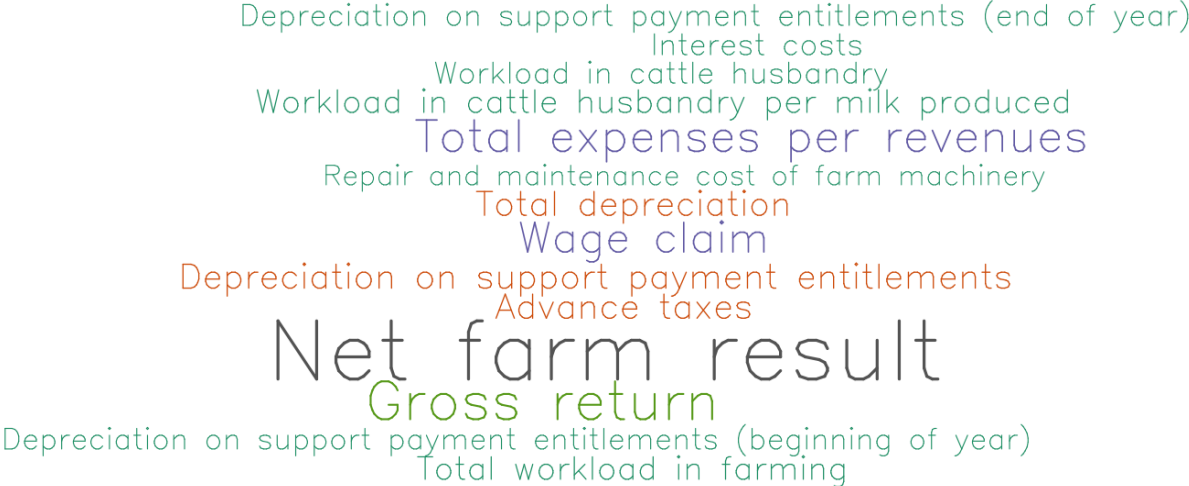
Depreciation on support payment entitlements (end of year)
Interest costs
Workload in cattle husbandry
Workload in cattle husbandry per milk produced
Total expenses per revenues
Repair and maintenance cost of farm machinery
Total depreciation
Wage claim
Depreciation on support payment entitlements
Advance taxes
Net farm result
Gross return
Depreciation on support payment entitlements (beginning of year)
Total workload in farming